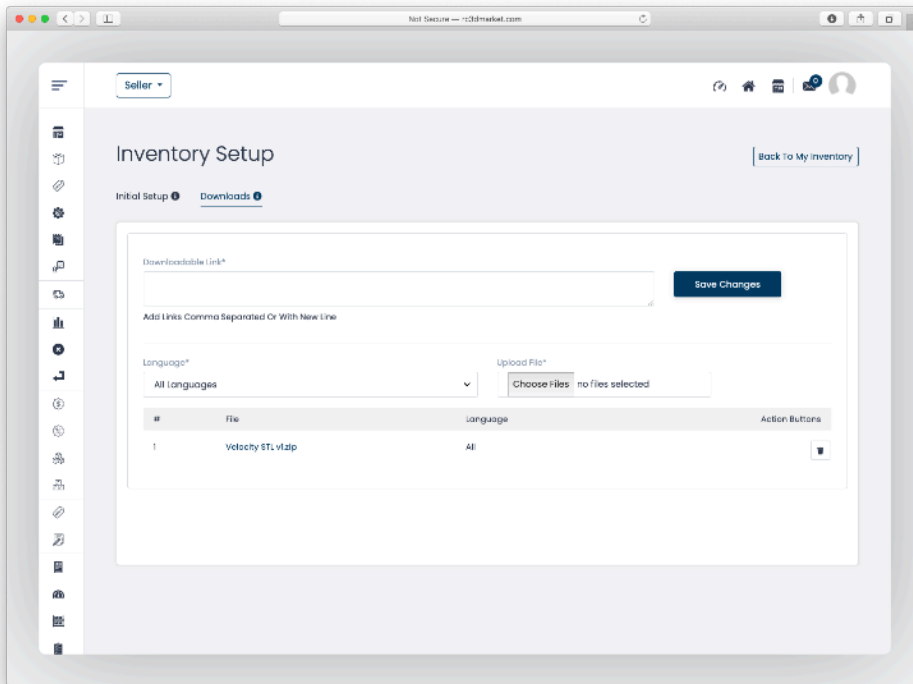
Not Secure — rc3dmarket.com

Seller

0

Inventory Setup

Back To My Inventory

Initial Setup

Downloads

Downloadable Link*

Save Changes

Add Links Comma Separated Or With New Line

Language*

All Languages

Upload File*

Choose Files no files selected

| # | File | Language | Action Buttons |
|---|---|---|---|
| 1 | Velocity STL v1.zip | All | |